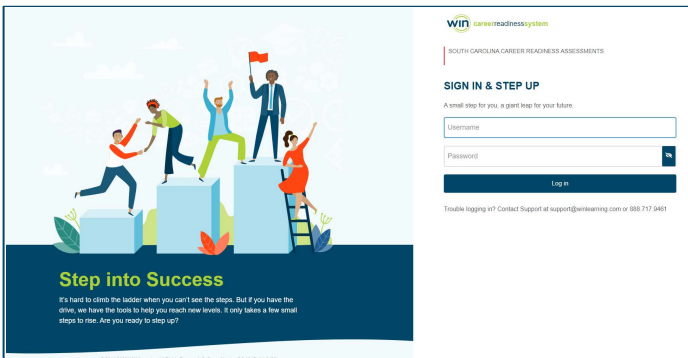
Step into Success

It's hard to climb the ladder when you can't see the steps. But if you have the drive, we have the tools to help you reach new levels. It only takes a few small steps to rise. Are you ready to step up?

win careerreadinesssystem

SOUTH CAROLINA CAREER READINESS ASSESSMENTS

SIGN IN & STEP UP

A small step for you, a giant leap for your future.

Username

Password

Log in

Trouble logging in? Contact Support at support@winlearning.com or 888.717.9461